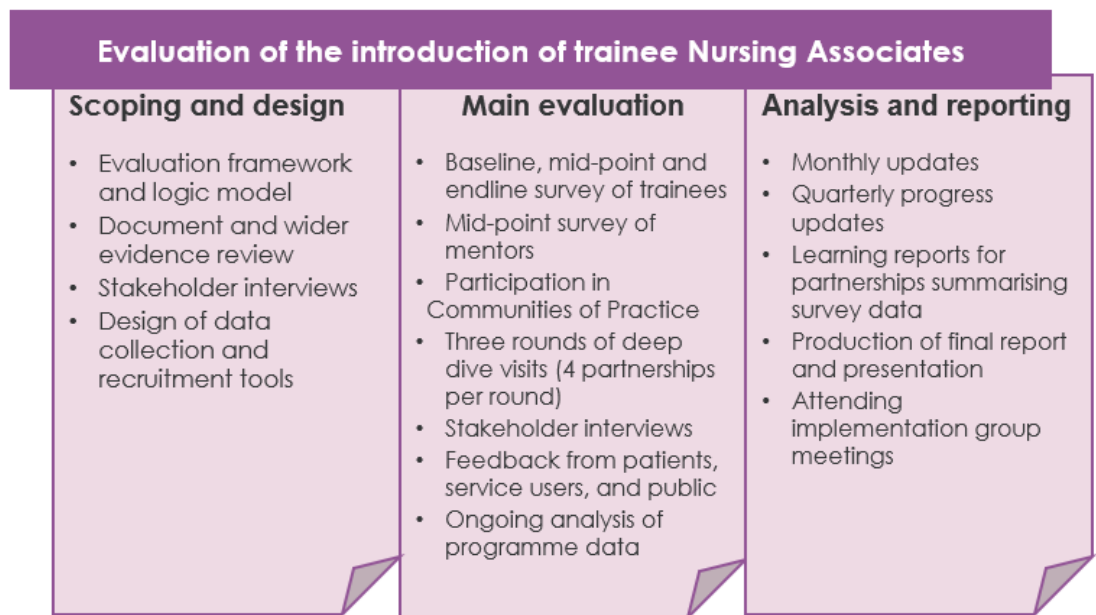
Evaluation of the introduction of trainee Nursing Associates

Scoping and design

- Evaluation framework and logic model
- Document and wider evidence review
- Stakeholder interviews
- Design of data collection and recruitment tools

Main evaluation

- Baseline, mid-point and endline survey of trainees
- Mid-point survey of mentors
- Participation in Communities of Practice
- Three rounds of deep dive visits (4 partnerships per round)
- Stakeholder interviews
- Feedback from patients, service users, and public
- Ongoing analysis of programme data

Analysis and reporting

- Monthly updates
- Quarterly progress updates
- Learning reports for partnerships summarising survey data
- Production of final report and presentation
- Attending implementation group meetings